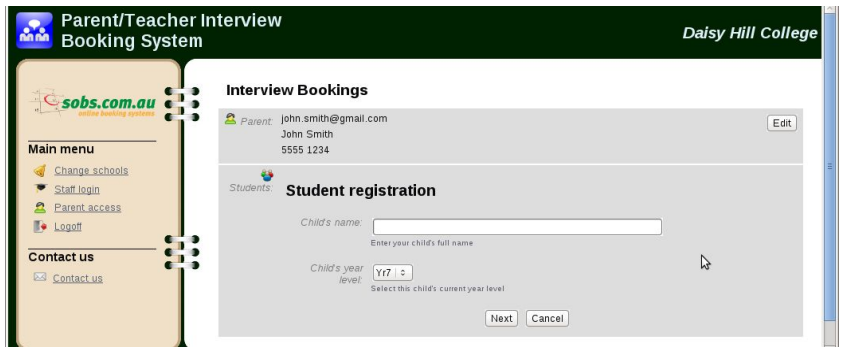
Parent/Teacher Interview Booking System

Daisy Hill College

sobs.com.au
online booking systems

Main menu

Change schools

Staff login

Parent access

Logoff

Contact us

Contact us

Interview Bookings

Parent: john.smith@gmail.com
John Smith
5555 1234

Edit

Students:

Student registration

Child's name:

Enter your child's full name

Child's year level:

Yr7

Select this child's current year level

Next

Cancel